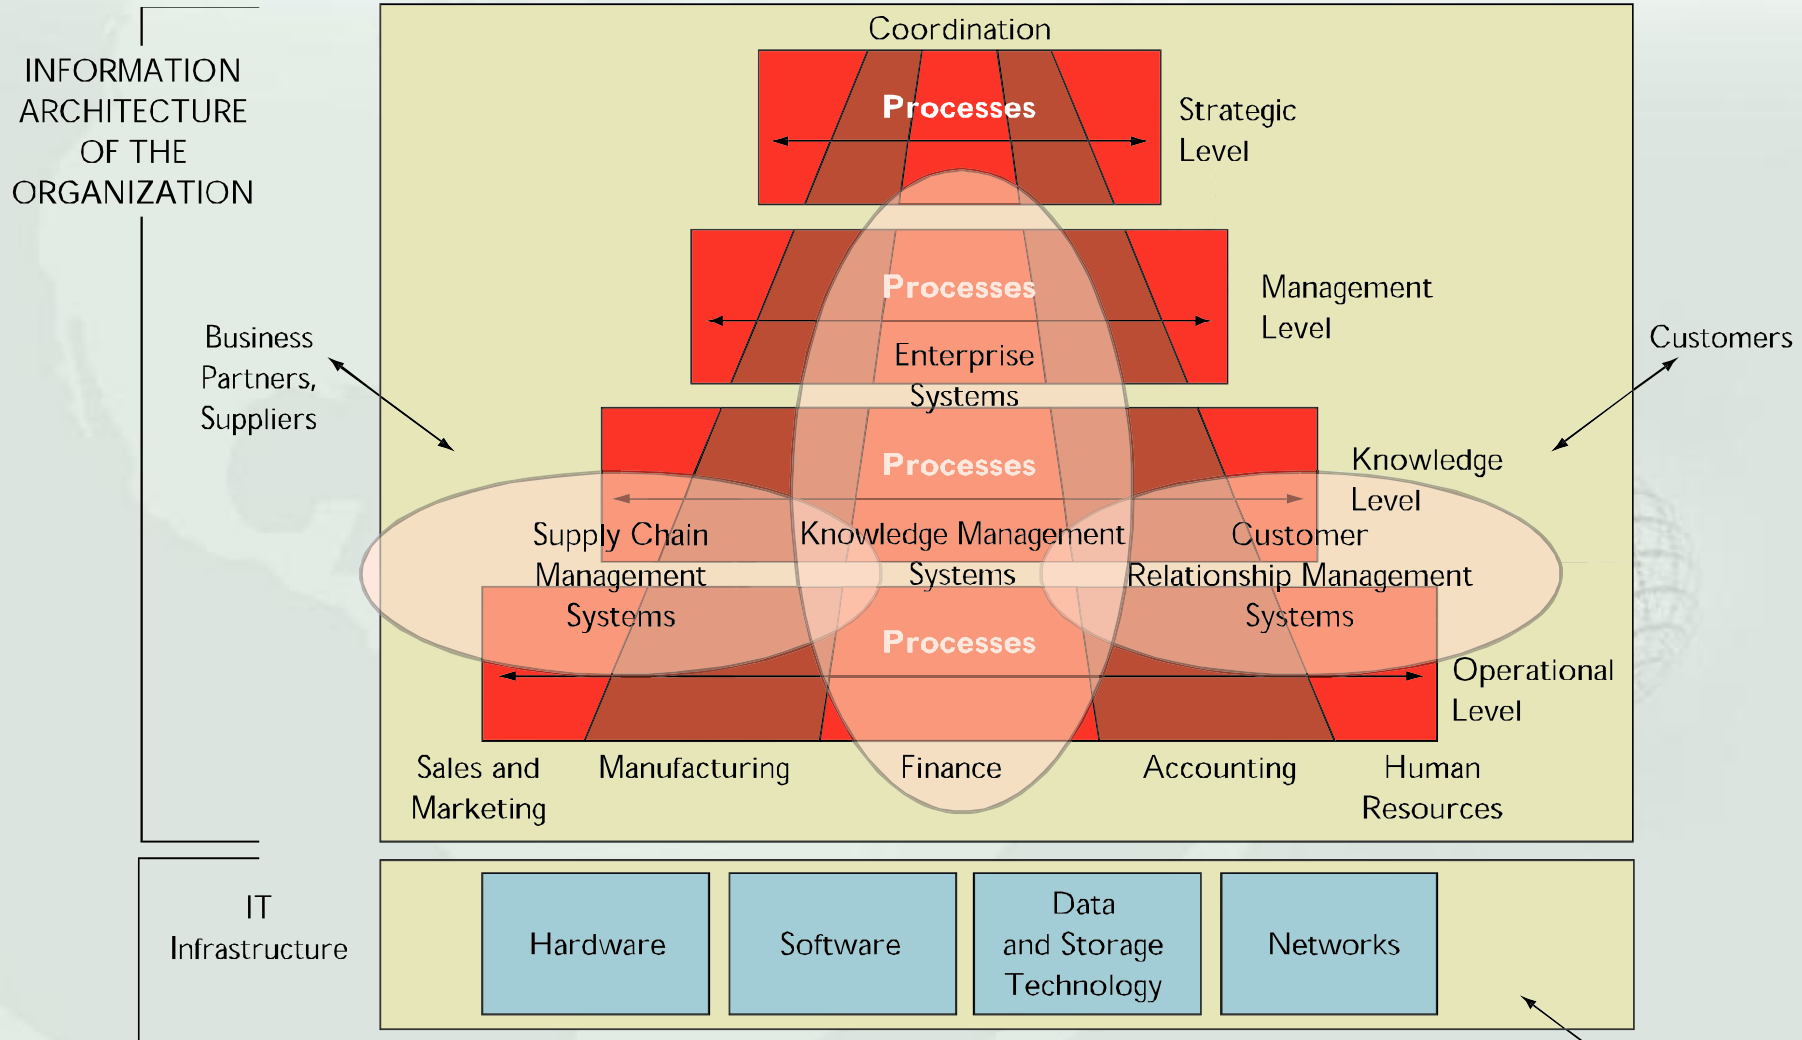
INFORMATION ARCHITECTURE OF THE ORGANIZATION

Coordination

Processes

Strategic Level

Processes

Management Level

Enterprise Systems

Business Partners, Suppliers

Customers

Processes

Knowledge Level

Supply Chain Management Systems

Knowledge Management Systems

Customer Relationship Management Systems

Processes

Operational Level

Sales and Marketing

Manufacturing

Finance

Accounting

Human Resources

IT Infrastructure

Hardware

Software

Data and Storage Technology

Networks